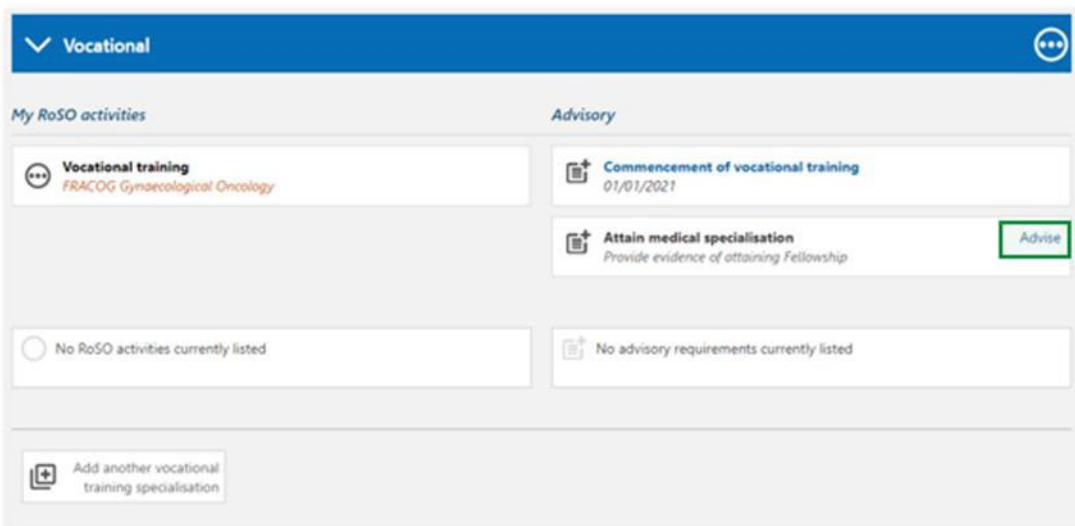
Vocational

My RoSO activities

Vocational training
FRACOG Gynaecological Oncology

No RoSO activities currently listed

Advisory

Commencement of vocational training
01/01/2021

Attain medical specialisation
Provide evidence of attaining Fellowship

Advise

No advisory requirements currently listed

Add another vocational training specialisation